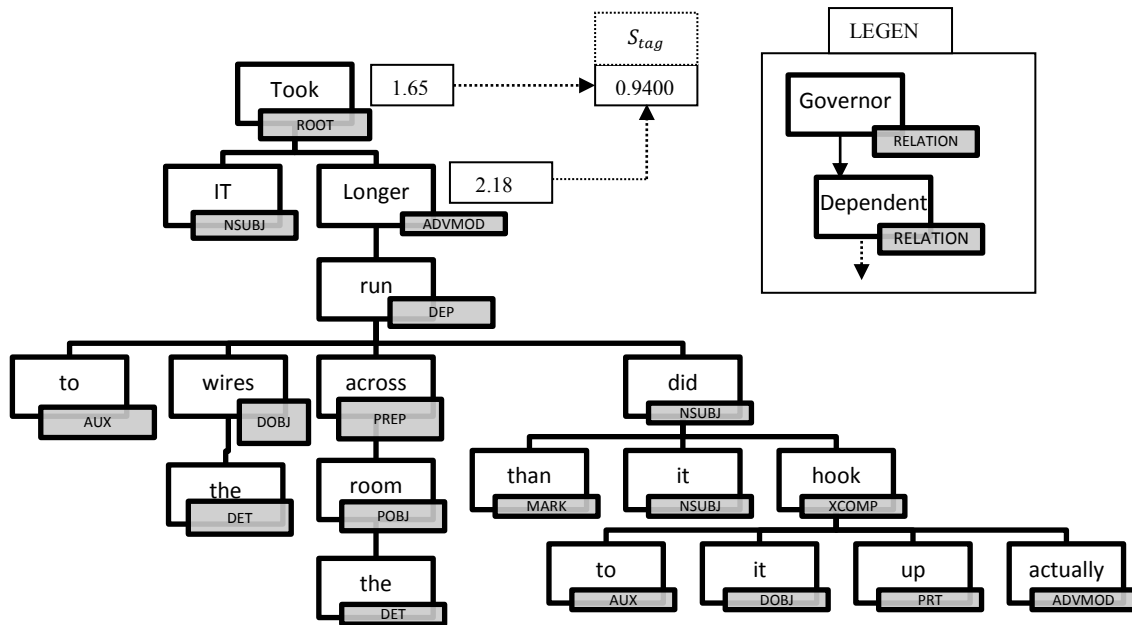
$S_{tag}$

1.65

0.9400

2.18

LEGEN

Governor
RELATION

Dependent
RELATION

Took
ROOT

IT
NSUBJ

Longer
ADVMOD

run
DEP

to
AUX

wires
DOBJ

the
DET

across
PREP

room
POBJ

the
DET

did
NSUBJ

than
MARK

it
NSUBJ

hook
XCOMP

to
AUX

it
DOBJ

up
PRT

actually
ADVMOD